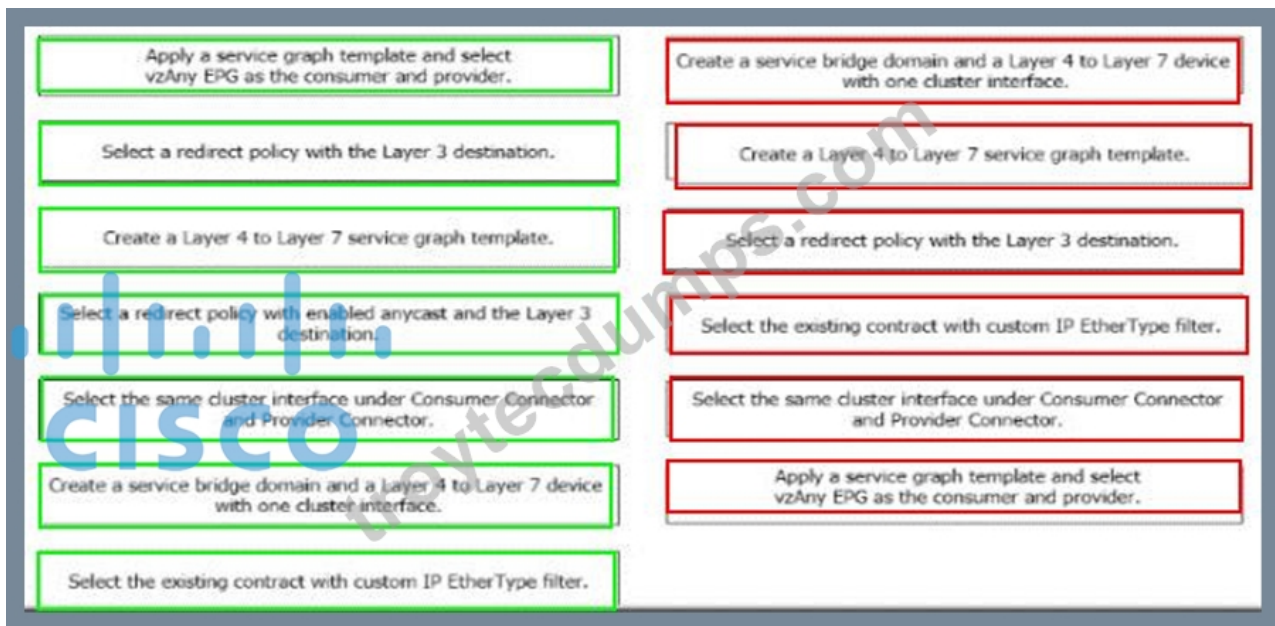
Apply a service graph template and select vzAny EPG as the consumer and provider.

Select a redirect policy with the Layer 3 destination.

Create a Layer 4 to Layer 7 service graph template.

Select a redirect policy with enabled anycast and the Layer 3 destination.

Select the same cluster interface under Consumer Connector and Provider Connector.

Create a service bridge domain and a Layer 4 to Layer 7 device with one cluster interface.

Select the existing contract with custom IP EtherType filter.

Create a service bridge domain and a Layer 4 to Layer 7 device with one cluster interface.

Create a Layer 4 to Layer 7 service graph template.

Select a redirect policy with the Layer 3 destination.

Select the existing contract with custom IP EtherType filter.

Select the same cluster interface under Consumer Connector and Provider Connector.

Apply a service graph template and select vzAny EPG as the consumer and provider.

cisco

itexamdumps.com